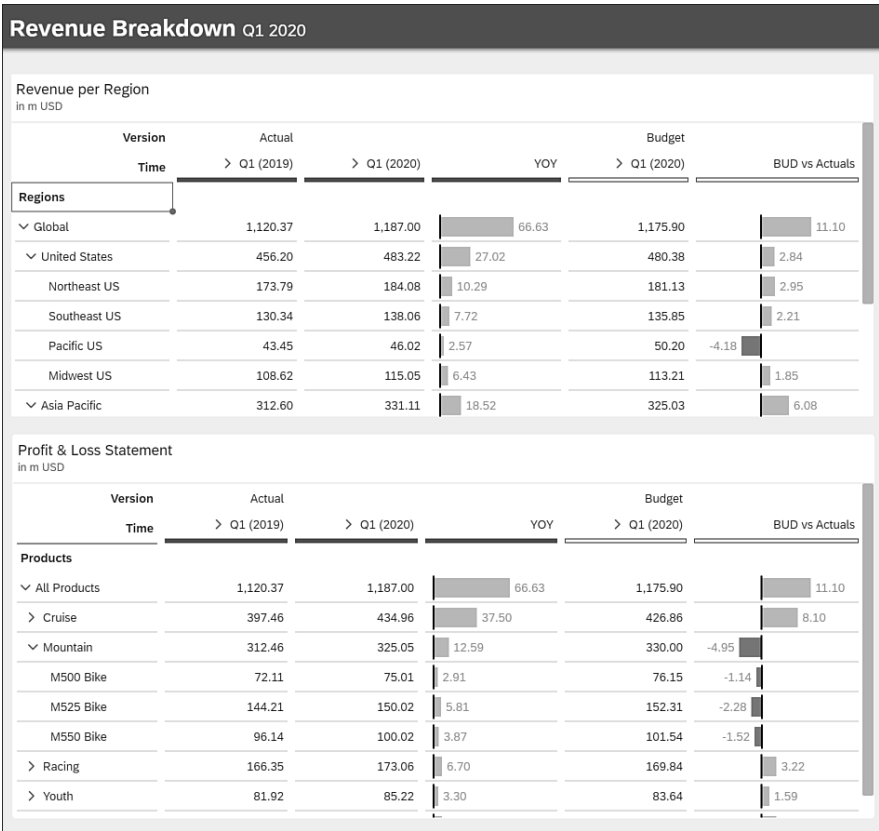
Revenue Breakdown Q1 2020

Revenue per Region
in m USD

| Version | Actual | | | Budget | |
|---|---|---|---|---|---|
| Time | › Q1 (2019) | › Q1 (2020) | YOY | › Q1 (2020) | BUD vs Actuals |
| Regions | | | | | |
| ∨ Global | 1,120.37 | 1,187.00 | 66.63 | 1,175.90 | 11.10 |
| ∨ United States | 456.20 | 483.22 | 27.02 | 480.38 | 2.84 |
| Northeast US | 173.79 | 184.08 | 10.29 | 181.13 | 2.95 |
| Southeast US | 130.34 | 138.06 | 7.72 | 135.85 | 2.21 |
| Pacific US | 43.45 | 46.02 | 2.57 | 50.20 | -4.18 |
| Midwest US | 108.62 | 115.05 | 6.43 | 113.21 | 1.85 |
| ∨ Asia Pacific | 312.60 | 331.11 | 18.52 | 325.03 | 6.08 |

Profit & Loss Statement
in m USD

| Version | Actual | | | Budget | |
|---|---|---|---|---|---|
| Time | › Q1 (2019) | › Q1 (2020) | YOY | › Q1 (2020) | BUD vs Actuals |
| Products | | | | | |
| ∨ All Products | 1,120.37 | 1,187.00 | 66.63 | 1,175.90 | 11.10 |
| › Cruise | 397.46 | 434.96 | 37.50 | 426.86 | 8.10 |
| ∨ Mountain | 312.46 | 325.05 | 12.59 | 330.00 | -4.95 |
| M500 Bike | 72.11 | 75.01 | 2.91 | 76.15 | -1.14 |
| M525 Bike | 144.21 | 150.02 | 5.81 | 152.31 | -2.28 |
| M550 Bike | 96.14 | 100.02 | 3.87 | 101.54 | -1.52 |
| › Racing | 166.35 | 173.06 | 6.70 | 169.84 | 3.22 |
| › Youth | 81.92 | 85.22 | 3.30 | 83.64 | 1.59 |